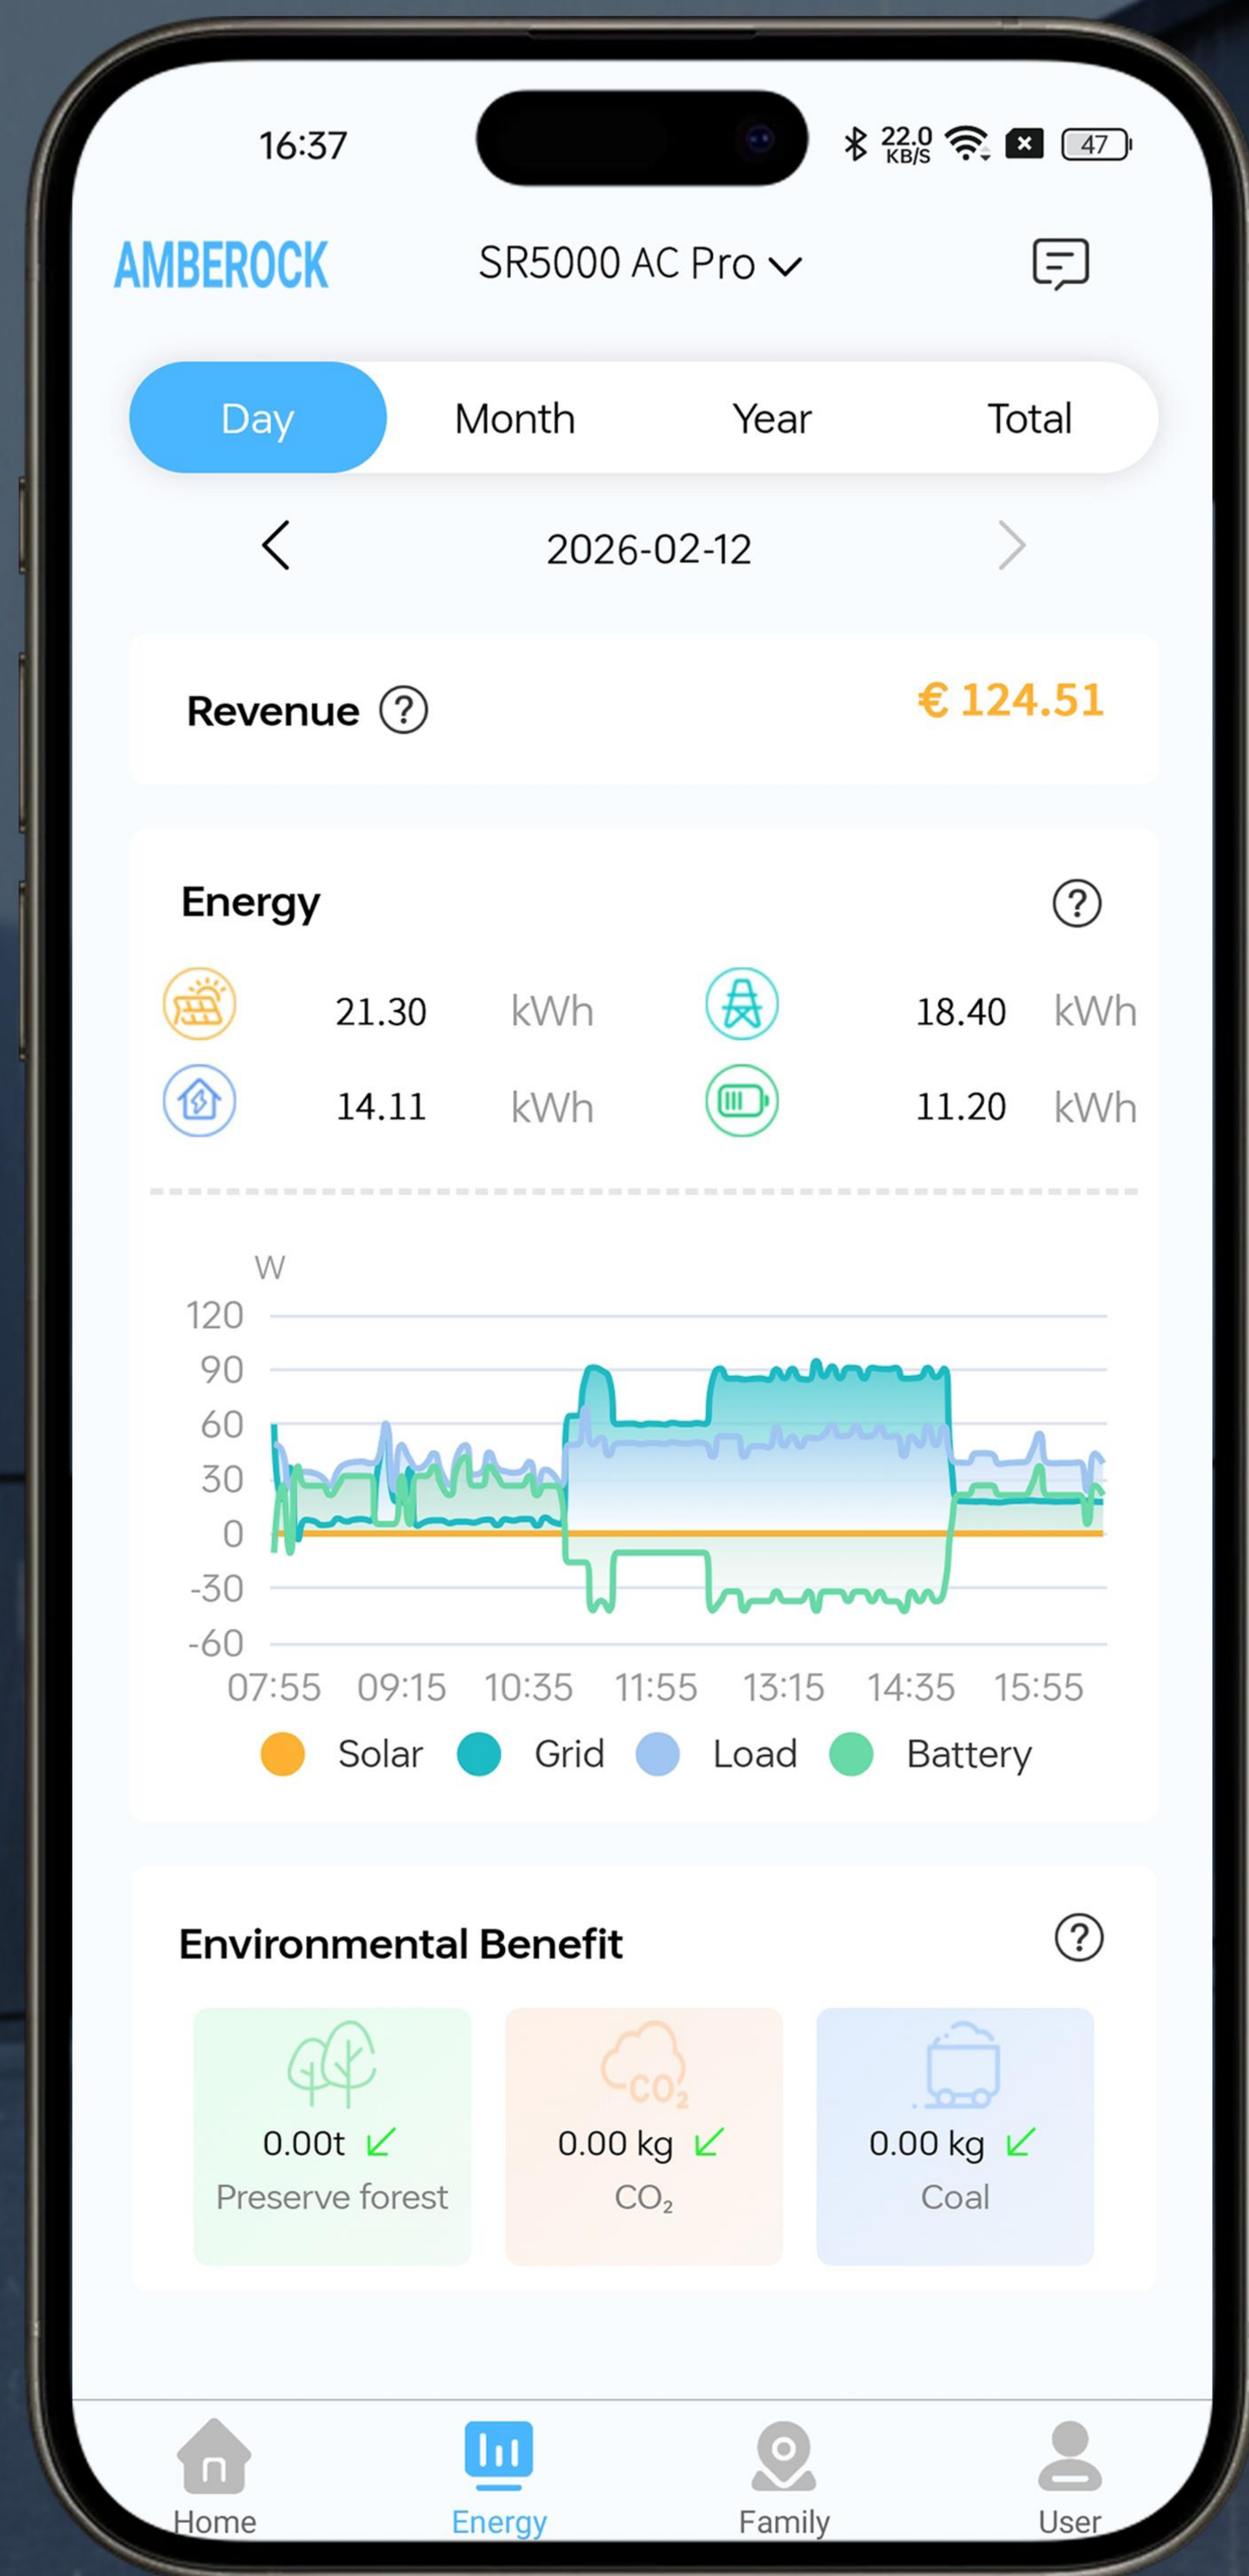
16:37 22.0 KB/S 47

AMBEROCK SR5000 AC Pro

Day Month Year Total

2026-02-12

Revenue € 124.51

Energy

21.30 kWh 18.40 kWh
14.11 kWh 11.20 kWh

W
120
90
60
30
0
-30
-60
07:55 09:15 10:35 11:55 13:15 14:35 15:55

Solar Grid Load Battery

Environmental Benefit

$CO_2$
0.00t Preserve forest
0.00 kg $CO_2$
0.00 kg Coal

Home Energy Family User